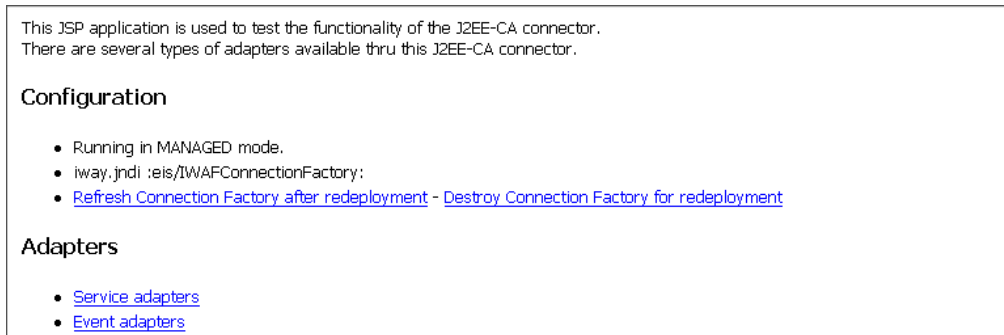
This JSP application is used to test the functionality of the J2EE-CA connector.
There are several types of adapters available thru this J2EE-CA connector.

Configuration

- Running in MANAGED mode.
- iway.jndi :eis/IWAFConnectionFactory:
- Refresh Connection Factory after redeployment - Destroy Connection Factory for redeployment

Adapters

- Service adapters
- Event adapters